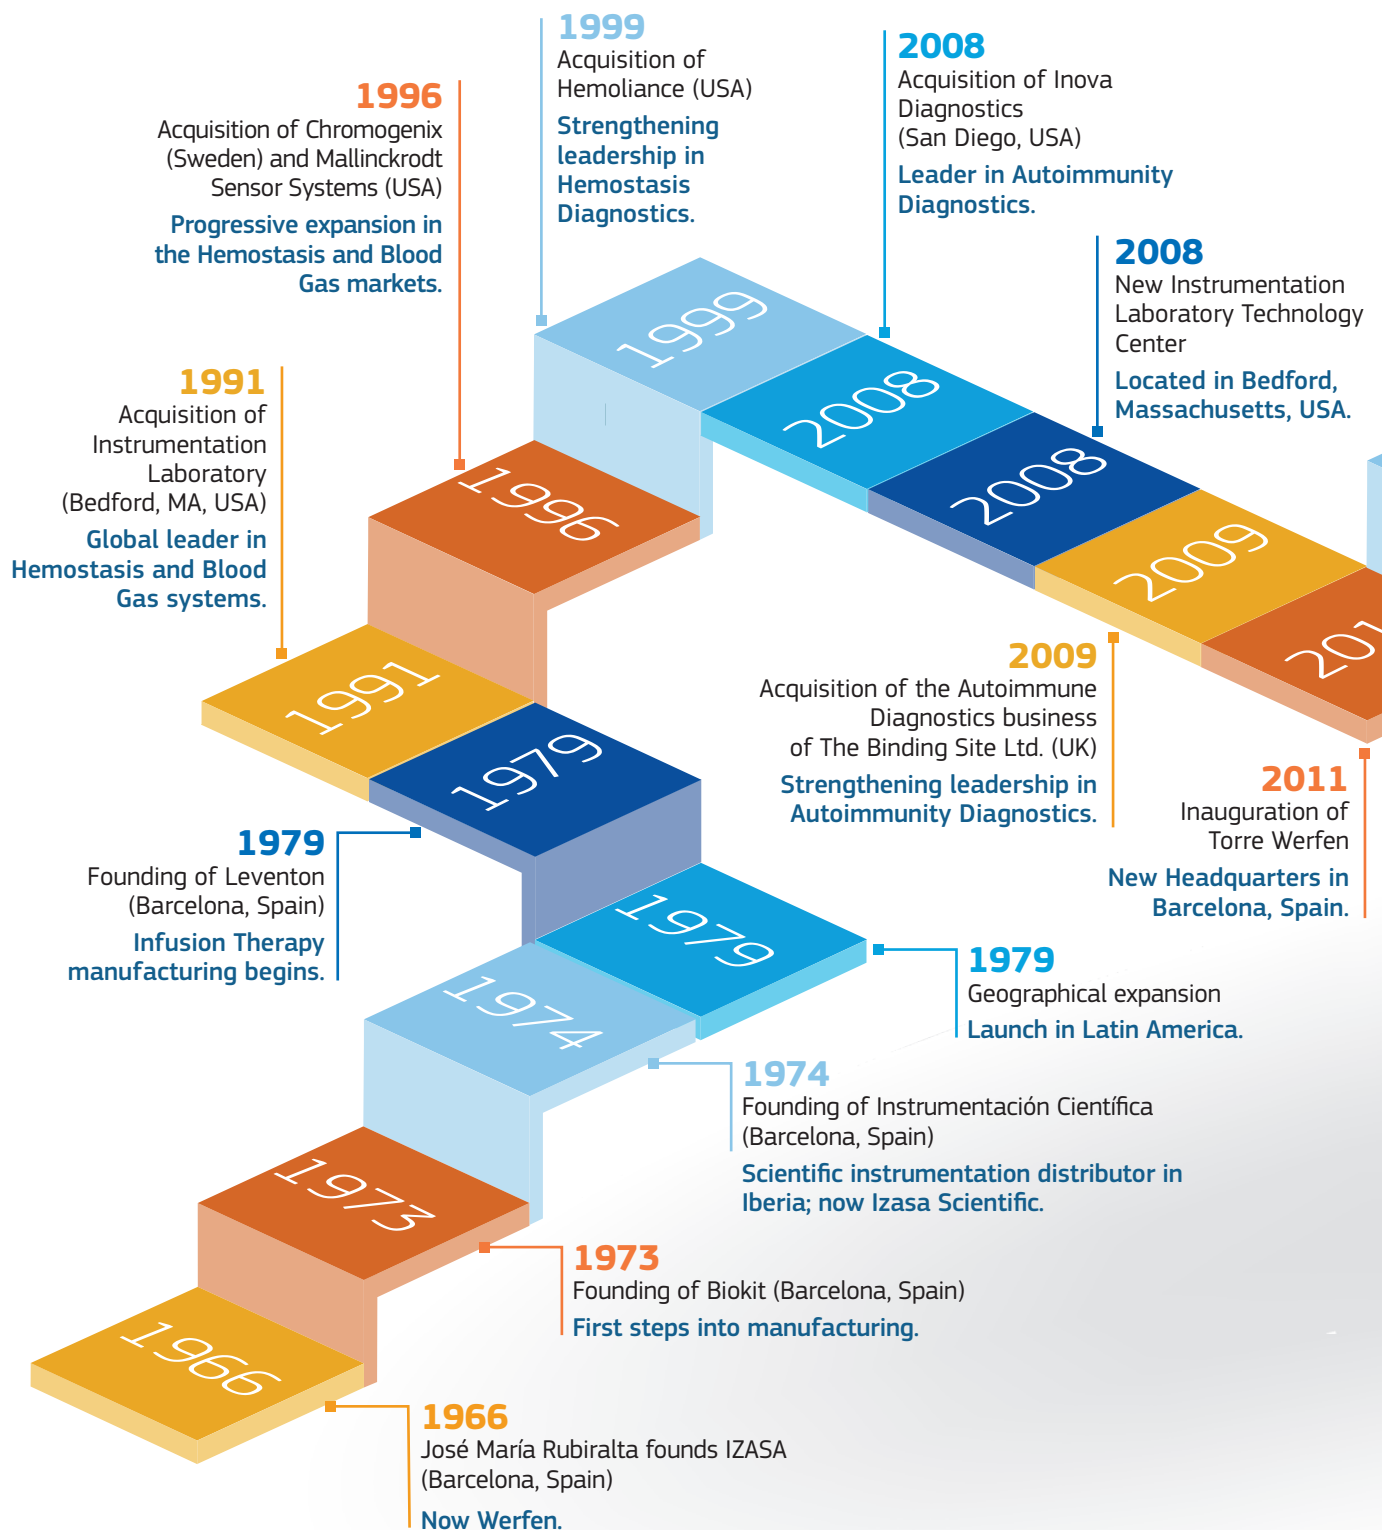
1999
Acquisition of Hemoliance (USA)
Strengthening leadership in Hemostasis Diagnostics.

2008
Acquisition of Inova Diagnostics (San Diego, USA)
Leader in Autoimmunity Diagnostics.

1996
Acquisition of Chromogenix (Sweden) and Mallinckrodt Sensor Systems (USA)
Progressive expansion in the Hemostasis and Blood Gas markets.

2008
New Instrumentation Laboratory Technology Center
Located in Bedford, Massachusetts, USA.

1991
Acquisition of Instrumentation Laboratory (Bedford, MA, USA)
Global leader in Hemostasis and Blood Gas systems.

1999

2008

2008

2009

201

1996

1991

1979

1979

1974

1973

1966

2009
Acquisition of the Autoimmune Diagnostics business of The Binding Site Ltd. (UK)
Strengthening leadership in Autoimmunity Diagnostics.

2011
Inauguration of Torre Werfen
New Headquarters in Barcelona, Spain.

1979
Founding of Leventon (Barcelona, Spain)
Infusion Therapy manufacturing begins.

1979
Geographical expansion
Launch in Latin America.

1974
Founding of Instrumentación Científica (Barcelona, Spain)
Scientific instrumentation distributor in Iberia; now Izasa Scientific.

1973
Founding of Biokit (Barcelona, Spain)
First steps into manufacturing.

1966
José María Rubiralta founds IZASA (Barcelona, Spain)
Now Werfen.